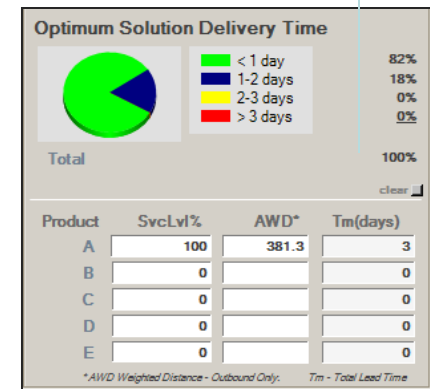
Optimum Solution Delivery Time

< 1 day 82%
1-2 days 18%
2-3 days 0%
> 3 days 0%

Total 100%

clear

| Product | SvcLvl% | AWD* | Tm(days) |
|---|---|---|---|
| A | 100 | 381.3 | 3 |
| B | 0 | | 0 |
| C | 0 | | 0 |
| D | 0 | | 0 |
| E | 0 | | 0 |

*AWD Weighted Distance - Outbound Only. Tm - Total Lead Time